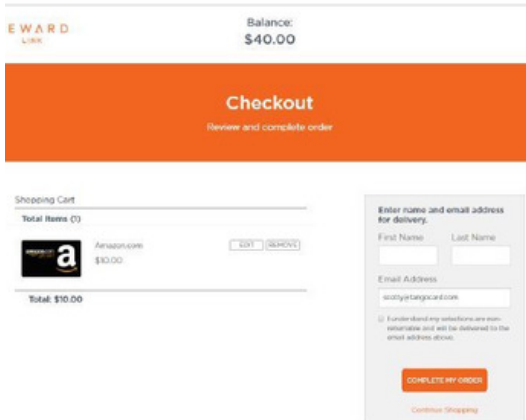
EWARD
LINK

Balance:
$40.00

Checkout
Review and complete order

Shopping Cart
Total Items (1)

Amazon.com
$10.00
EDIT REMOVE

Total: $10.00

Enter name and email address for delivery.
First Name
Last Name
Email Address
scotty@tangocard.com
I understand my selections are non-returnable and will be delivered to the email address above.
COMPLETE MY ORDER
Continue Shopping